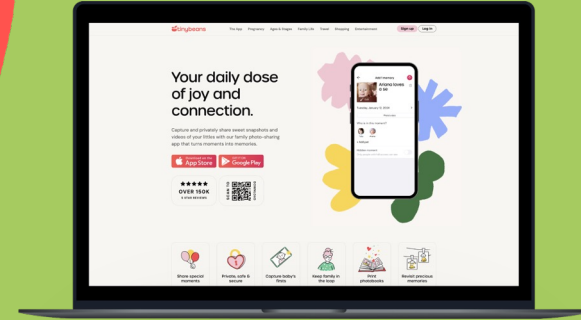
tinybeans

The App Pregnancy Ages & Stages Family Life Travel Shopping Entertainment Sign up Log in

Your daily dose of joy and connection.

Capture and privately share sweet snapshots and videos of your littles with our family photo-sharing app that turns moments into memories.

Download on the App Store

GET IT ON Google Play

★★★★★
OVER 150K
5 STAR REVIEWS

Add memory
Ariana loves a lei
Tuesday, January 9, 2024

Show special moments

Private, safe & secure

Capture baby's firsts

Keep family in the loop

Print photobooks

Revisit precious memories